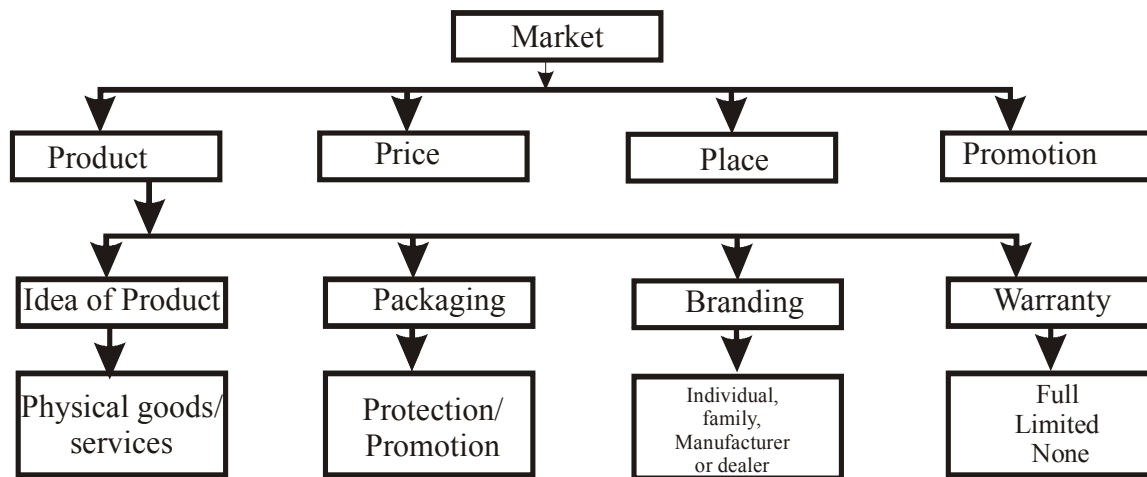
Market

Product

Price

Place

Promotion

Idea of Product

Packaging

Branding

Warranty

Physical goods/ services

Protection/ Promotion

Individual, family, Manufacturer or dealer

Full
Limited
None